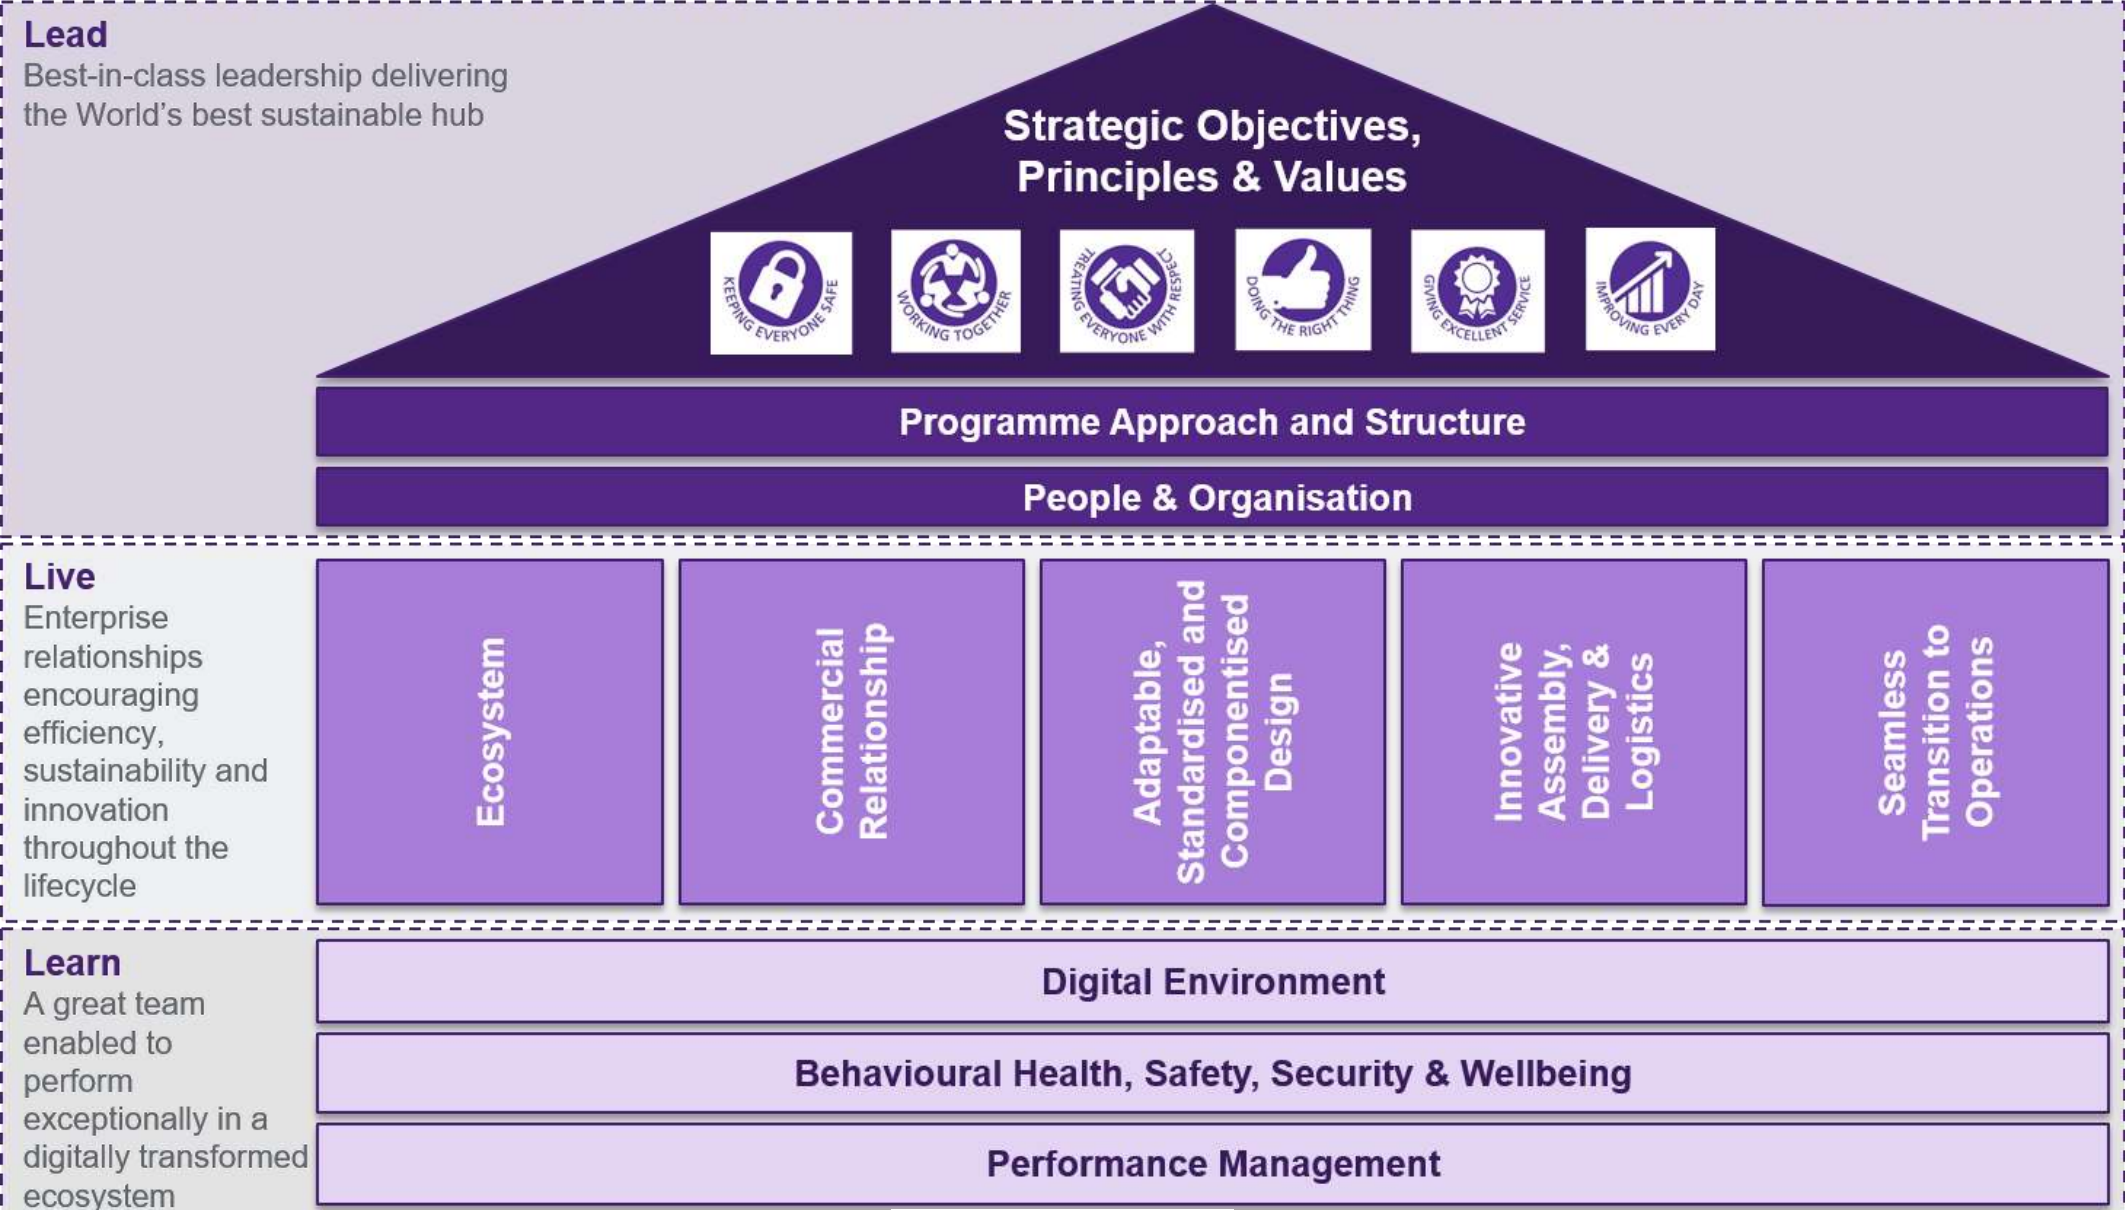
Lead
Best-in-class leadership delivering the World's best sustainable hub

Strategic Objectives, Principles & Values

KEEPING EVERYONE SAFE

WORKING TOGETHER

TREATING EVERYONE WITH RESPECT

DOING THE RIGHT THING

GIVING EXCELLENT SERVICE

IMPROVING EVERY DAY

Programme Approach and Structure

People & Organisation

Live
Enterprise relationships encouraging efficiency, sustainability and innovation throughout the lifecycle

Ecosystem

Commercial Relationship

Adaptable, Standardised and Componentised Design

Innovative Assembly, Delivery & Logistics

Seamless Transition to Operations

Learn
A great team enabled to perform exceptionally in a digitally transformed ecosystem

Digital Environment

Behavioural Health, Safety, Security & Wellbeing

Performance Management